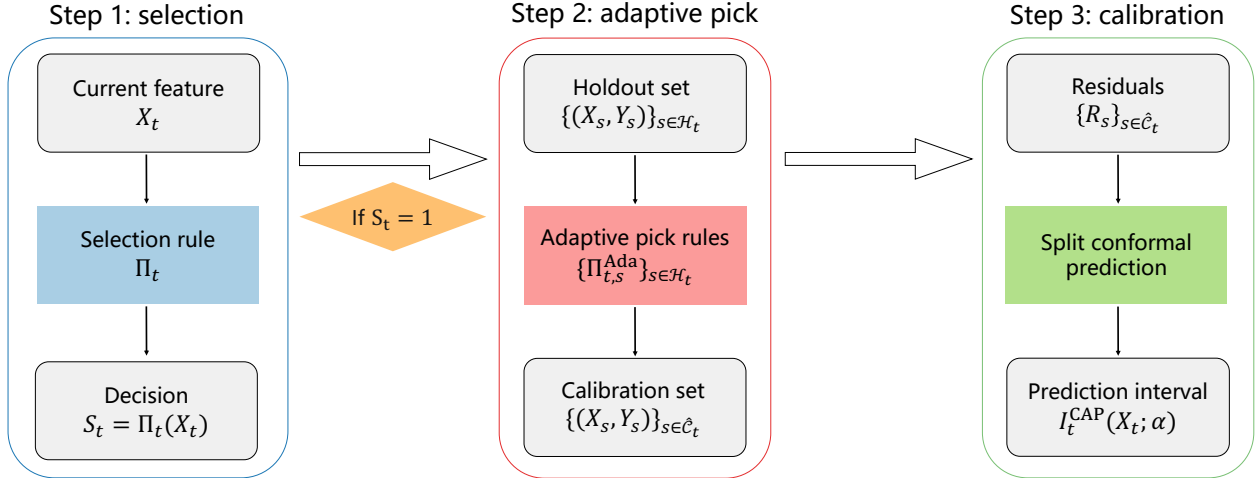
Step 1: selection

Current feature
$X_t$

Selection rule
$\Pi_t$

Decision
$S_t = \Pi_t(X_t)$

If $\mathrm{S_t} = 1$

Step 2: adaptive pick

Holdout set
$\{(X_s, Y_s)\}_{s\in\mathcal{H}_t}$

Adaptive pick rules
$\{\Pi_{t,s}^{\mathrm{Ada}}\}_{s\in\mathcal{H}_t}$

Calibration set
$\{(X_s, Y_s)\}_{s\in\hat{\mathcal{C}}_t}$

Step 3: calibration

Residuals
$\{R_s\}_{s\in\hat{\mathcal{C}}_t}$

Split conformal prediction

Prediction interval
$I_t^{\mathrm{CAP}}(X_t; \alpha)$